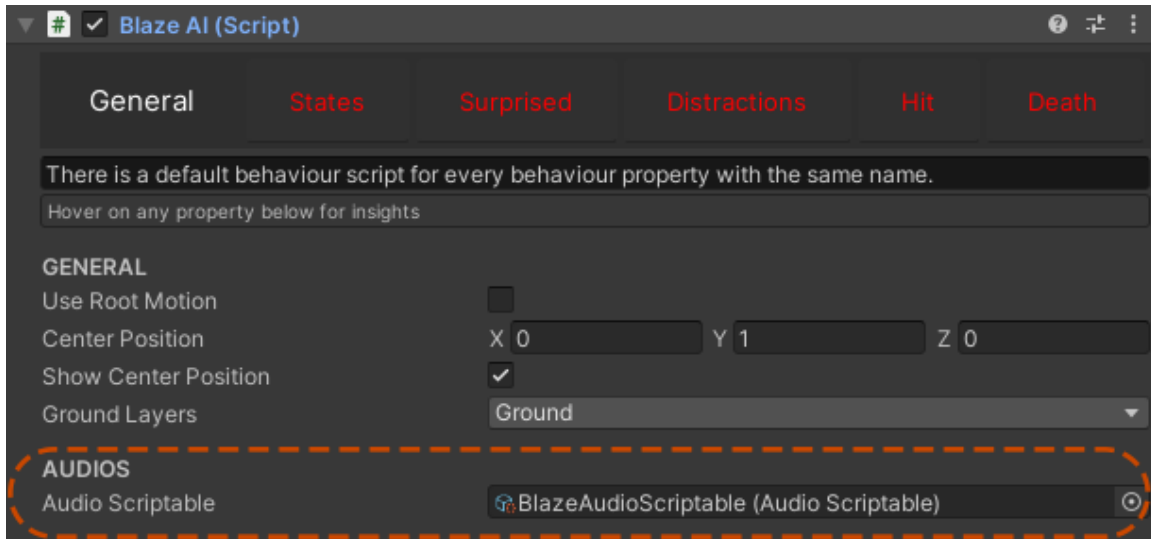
Blaze AI (Script)

General States Surprised Distractions Hit Death

There is a default behaviour script for every behaviour property with the same name.

Hover on any property below for insights

GENERAL
Use Root Motion
Center Position X 0 Y 1 Z 0
Show Center Position
Ground Layers Ground

AUDIOS
Audio Scriptable BlazeAudioScriptable (Audio Scriptable)